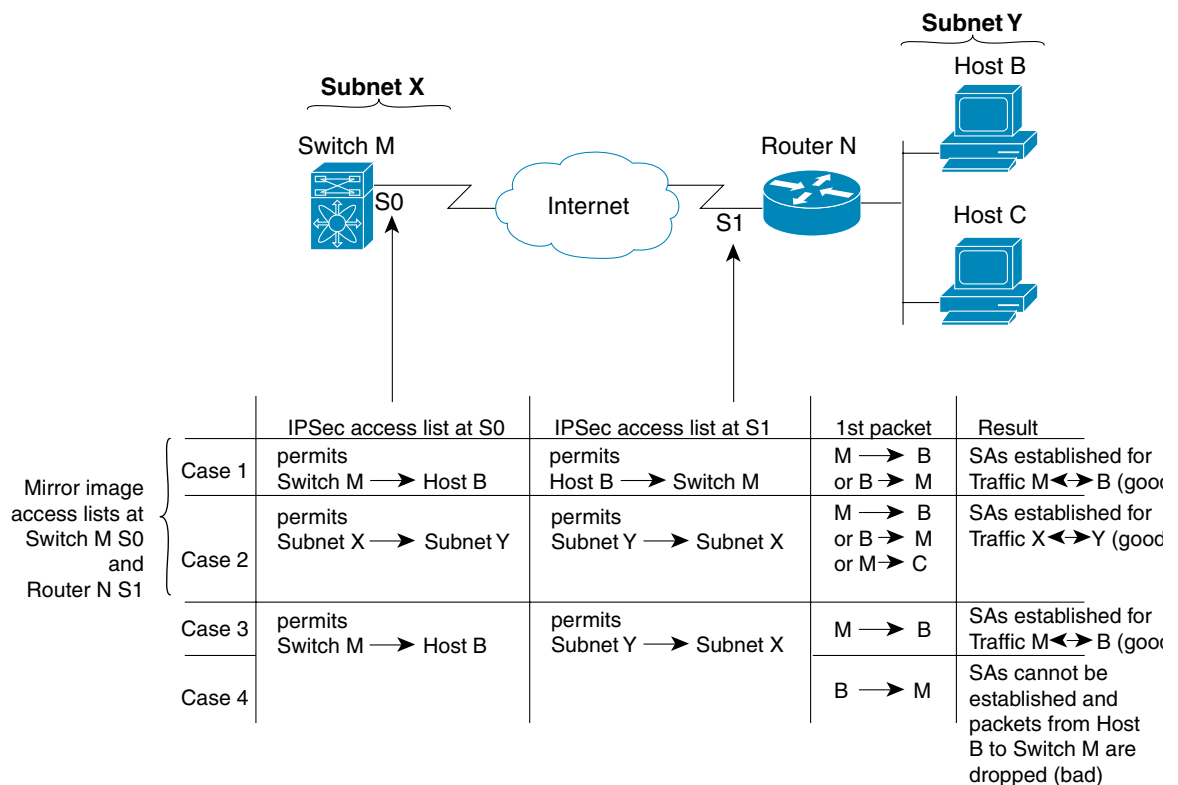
Subnet Y

Host B

Subnet X

Switch M

Router N

S0

Internet

S1

Host C

| | IPSec access list at S0 | IPSec access list at S1 | 1st packet | Result |
|---|---|---|---|---|
| Case 1 | permits Switch M $\longrightarrow$ Host B | permits Host B $\longrightarrow$ Switch M | M $\longrightarrow$ B or B $\longrightarrow$ M | SAs established for Traffic M $\longleftrightarrow$ B (goo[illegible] |
| Case 2 | permits Subnet X $\longrightarrow$ Subnet Y | permits Subnet Y $\longrightarrow$ Subnet X | M $\longrightarrow$ B or B $\longrightarrow$ M or M $\longrightarrow$ C | SAs established for Traffic X $\longleftrightarrow$ Y (goo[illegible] |
| Case 3 | permits Switch M $\longrightarrow$ Host B | permits Subnet Y $\longrightarrow$ Subnet X | M $\longrightarrow$ B | SAs established for Traffic M $\longleftrightarrow$ B (goo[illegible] |
| Case 4 | | | B $\longrightarrow$ M | SAs cannot be established and packets from Host B to Switch M are dropped (bad) |

Mirror image access lists at Switch M S0 and Router N S1